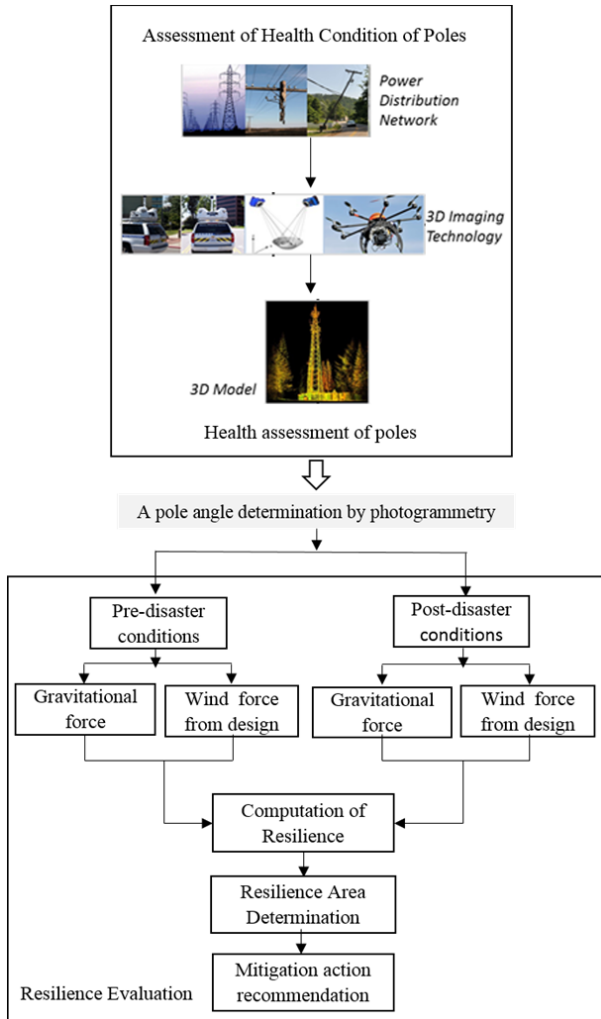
Assessment of Health Condition of Poles

Power Distribution Network

3D Imaging Technology

3D Model

Health assessment of poles

A pole angle determination by photogrammetry

Pre-disaster conditions

Post-disaster conditions

Gravitational force

Wind force from design

Gravitational force

Wind force from design

Computation of Resilience

Resilience Area Determination

Mitigation action recommendation

Resilience Evaluation